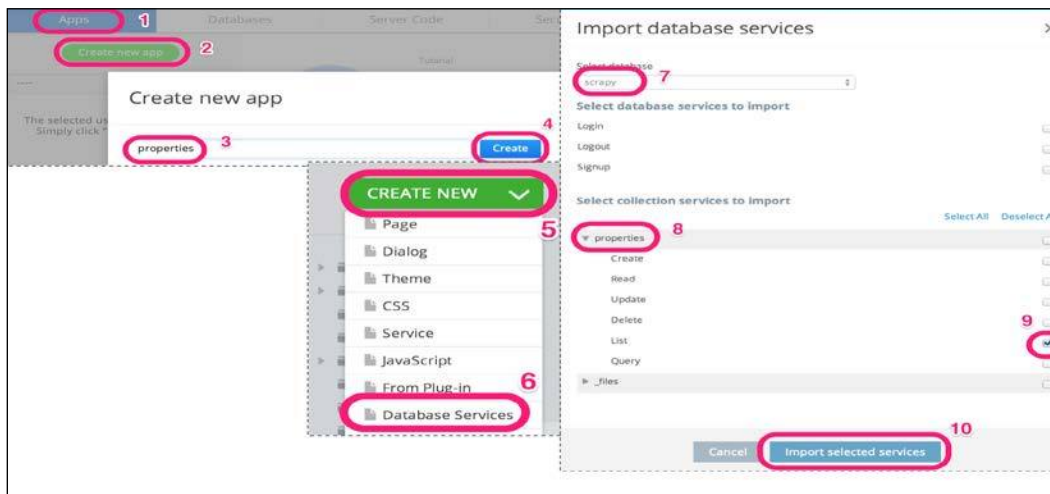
Apps 1 Databases Server Code Sec

Create new app 2

Tutorial

The selected us
Simply click "

Create new app

properties 3

4

Create

CREATE NEW

5

Page

Dialog

Theme

CSS

Service

JavaScript

From Plug-in

6

Database Services

Import database services

Select database

scrapy 7

Select database services to import

Login

Logout

Signup

Select collection services to import

Select All Deselect A

properties 8

Create

Read

Update

Delete

9

List

Query

_files

10

Cancel

Import selected services